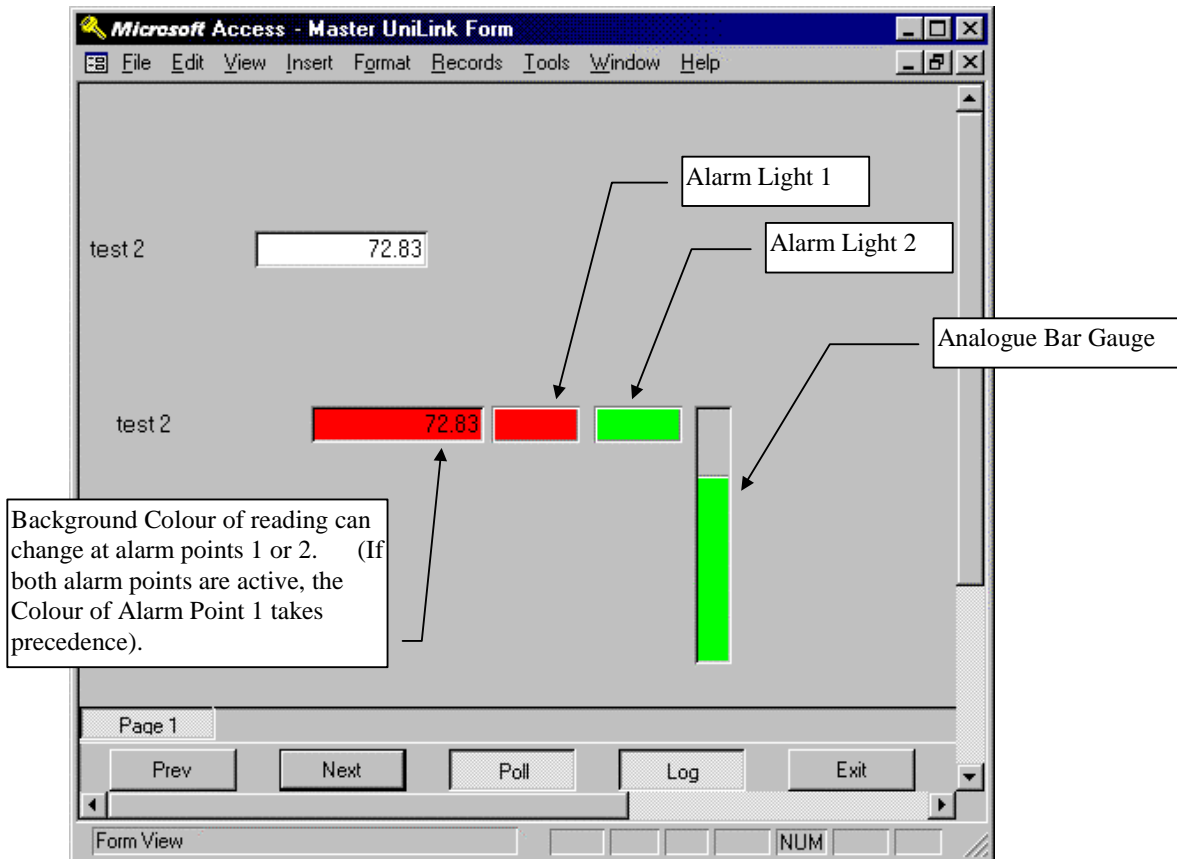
Microsoft Access - Master UniLink Form

File Edit View Insert Format Records Tools Window Help

Alarm Light 1

test 2 72.83

Alarm Light 2

Analogue Bar Gauge

test 2 72.83

Background Colour of reading can change at alarm points 1 or 2. (If both alarm points are active, the Colour of Alarm Point 1 takes precedence).

Page 1

Prev Next Poll Log Exit

Form View NUM